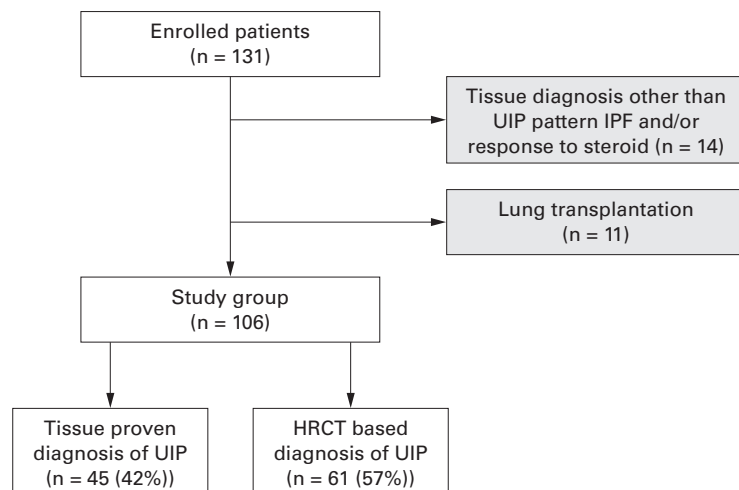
Enrolled patients
(n = 131)

Tissue diagnosis other than UIP pattern IPF and/or response to steroid (n = 14)

Lung transplantation
(n = 11)

Study group
(n = 106)

Tissue proven diagnosis of UIP
(n = 45 (42%))

HRCT based diagnosis of UIP
(n = 61 (57%))